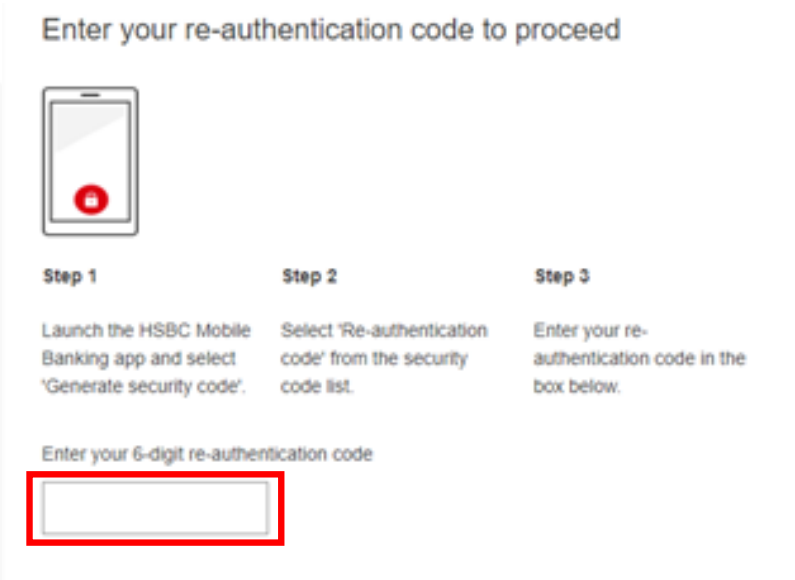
Enter your re-authentication code to proceed

Step 1

Launch the HSBC Mobile Banking app and select 'Generate security code'.

Step 2

Select 'Re-authentication code' from the security code list.

Step 3

Enter your re-authentication code in the box below.

Enter your 6-digit re-authentication code